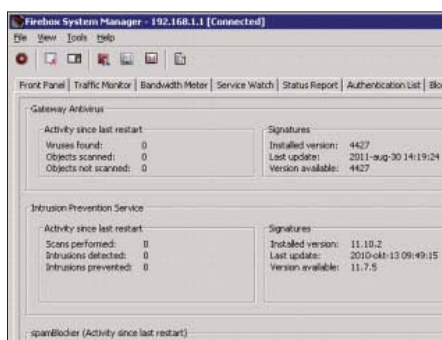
Firebox System Manager - 192.168.1.1 [Connected]

File View Tools Help

Front Panel | Traffic Monitor | Bandwidth Meter | Service Watch | Status Report | Authentication List | Blo

Gateway Antivirus

Activity since last restart

Viruses found: 0
Objects scanned: 0
Objects not scanned: 0

Signatures

Installed version: 4427
Last update: 2011-aug-30 14:19:24
Version available: 4427

Intrusion Prevention Service

Activity since last restart

Scans performed: 0
Intrusions detected: 0
Intrusions prevented: 0

Signatures

Installed version: 11.10.2
Last update: 2010-okt-13 09:49:15
Version available: 11.7.5

spamBlocker (Activity since last restart)